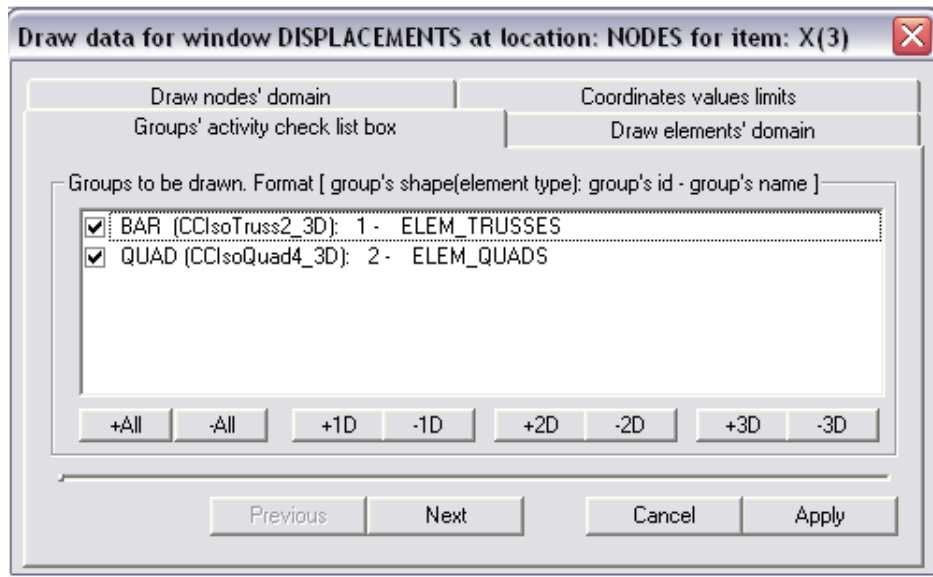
Draw data for window DISPLACEMENTS at location: NODES for item: X(3)

Draw nodes' domain
Coordinates values limits
Groups' activity check list box
Draw elements' domain

Groups to be drawn. Format [ group's shape(element type): group's id - group's name ]

☑ BAR (CCIsoTruss2_3D): 1 - ELEM_TRUSSES
☑ QUAD (CCIsoQuad4_3D): 2 - ELEM_QUADS

+All
-All
+1D
-1D
+2D
-2D
+3D
-3D

Previous
Next
Cancel
Apply